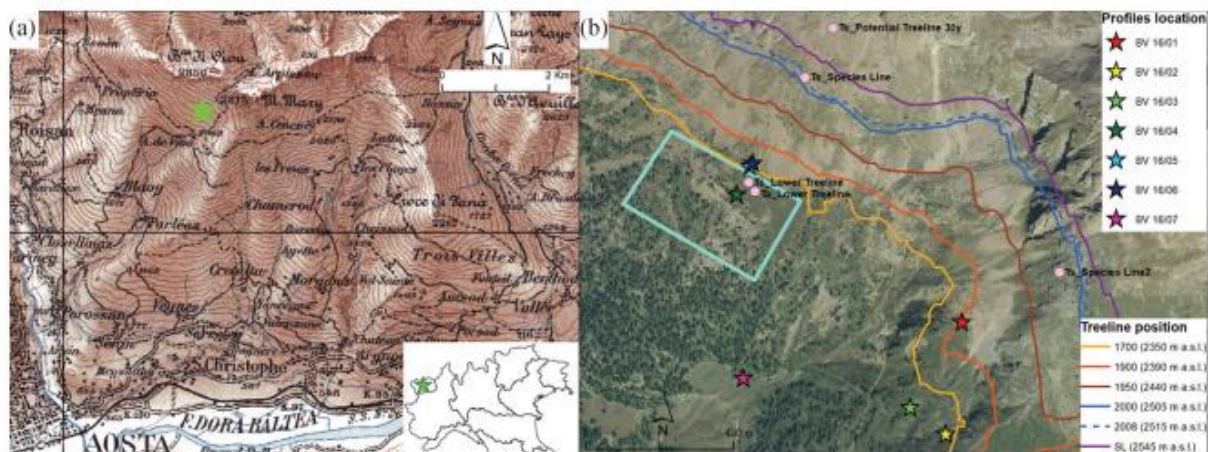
(a)

N

0 2 Km

Roisan

Mt. Mary

Christophe

AOSTA

F. DORA BALTEA

(b)

Ts_Potential Treeline 30y

Ts_Species Line

Ts_Lower Treeline

Ts_Lower Treeline

Ts_Species Line2

N

Profiles location

BV 16/01

BV 16/02

BV 16/03

BV 16/04

BV 16/05

BV 16/06

BV 16/07

Treeline position

1700 (2350 m a.s.l.)

1900 (2390 m a.s.l.)

1950 (2440 m a.s.l.)

2000 (2505 m a.s.l.)

2008 (2515 m a.s.l.)

SL (2545 m a.s.l.)